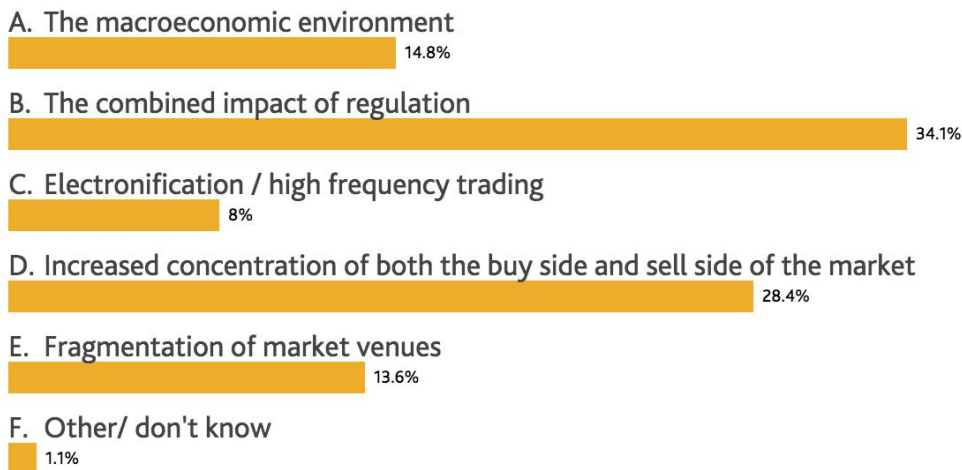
A. The macroeconomic environment
14.8%

B. The combined impact of regulation
34.1%

C. Electronification / high frequency trading
8%

D. Increased concentration of both the buy side and sell side of the market
28.4%

E. Fragmentation of market venues
13.6%

F. Other/ don't know
1.1%